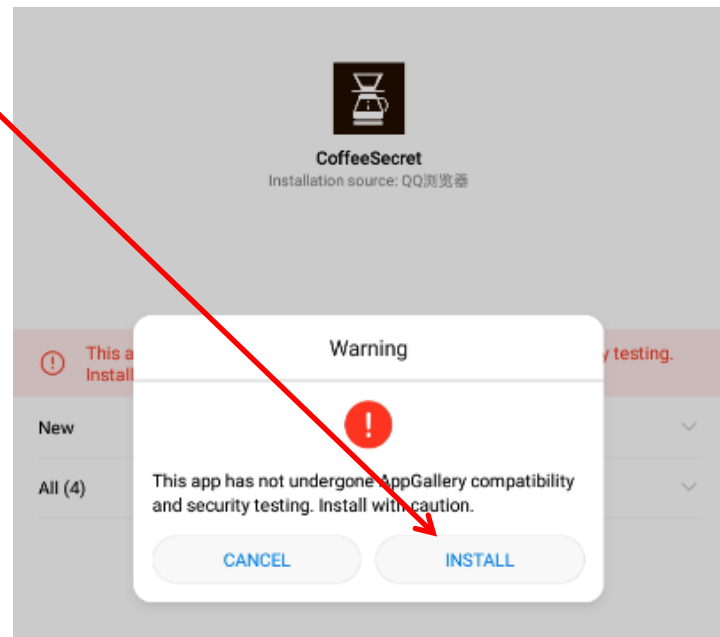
CoffeeSecret
Installation source: QQ浏览器

This a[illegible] testing.
Install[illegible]

New

All (4)

Warning

This app has not undergone AppGallery compatibility and security testing. Install with caution.

CANCEL

INSTALL